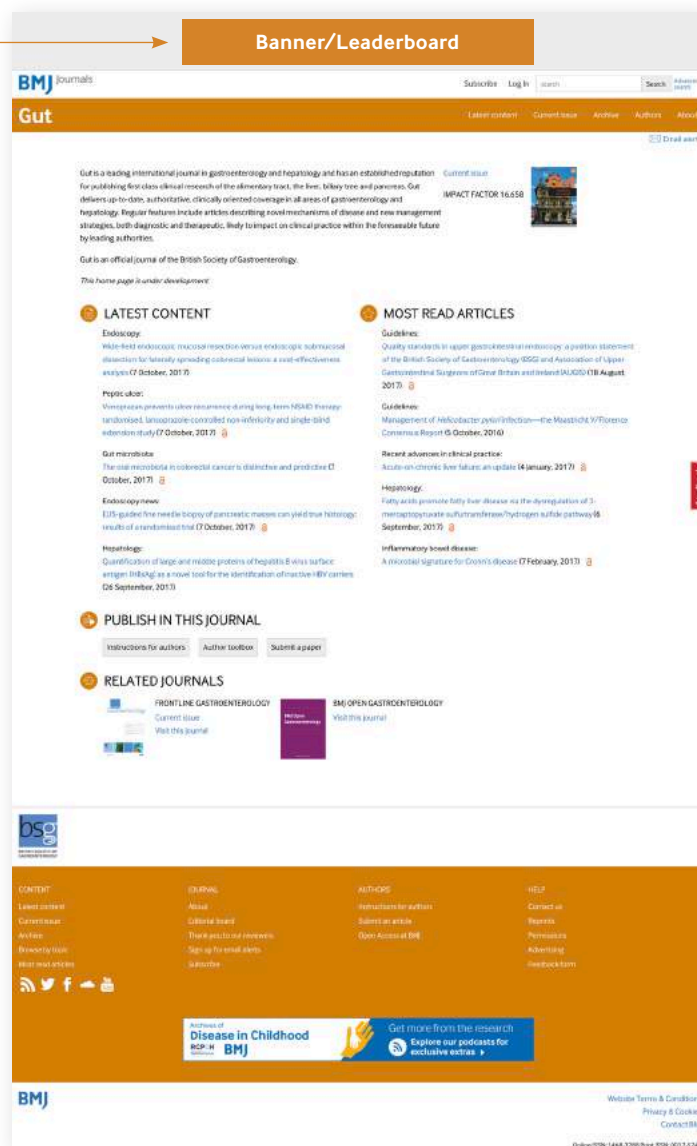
Banner/Leaderboard

BMJ Journals

Subscribe Log In search Search Advanced search

Gut

Latest content Current issue Archive Authors About

Email alerts

Gut is a leading international journal in gastroenterology and hepatology and has an established reputation for publishing first class clinical research of the alimentary tract, the liver, biliary tree and pancreas. Gut delivers up-to-date, authoritative, clinically oriented coverage in all areas of gastroenterology and hepatology. Regular features include articles describing novel mechanisms of disease and new management strategies, both diagnostic and therapeutic, likely to impact on clinical practice within the foreseeable future by leading authorities.

Gut is an official journal of the British Society of Gastroenterology.

This home page is under development

Current issue

IMPACT FACTOR 16.658

LATEST CONTENT

Endoscopy:
Wide-field endoscopic mucosal resection versus endoscopic submucosal dissection for laterally spreading colorectal lesions: a cost-effectiveness analysis (7 October, 2017)

Peptic ulcer:
Vonoprazan prevents ulcer recurrence during long-term NSAID therapy: randomised, lansoprazole-controlled non-inferiority and single-blind extension study (7 October, 2017)

Gut microbiota:
The oral microbiota in colorectal cancer is distinctive and predictive (7 October, 2017)

Endoscopy news:
EUS-guided fine needle biopsy of pancreatic masses can yield true histology: results of a randomised trial (7 October, 2017)

Hepatology:
Quantification of large and middle proteins of hepatitis B virus surface antigen (HBsAg) as a novel tool for the identification of inactive HBV carriers (26 September, 2017)

MOST READ ARTICLES

Guidelines:
Quality standards in upper gastrointestinal endoscopy: a position statement of the British Society of Gastroenterology (BSG) and Association of Upper Gastrointestinal Surgeons of Great Britain and Ireland (AUGIS) (18 August, 2017)

Guidelines:
Management of Helicobacter pylori infection—the Maastricht V/Florence Consensus Report (5 October, 2016)

Recent advances in clinical practice:
Acute-on-chronic liver failure: an update (4 January, 2017)

Hepatology:
Fatty acids promote fatty liver disease via the dysregulation of 3-mercaptopyruvate sulfurtransferase/hydrogen sulfide pathway (6 September, 2017)

Inflammatory bowel disease:
A microbial signature for Crohn's disease (7 February, 2017)

PUBLISH IN THIS JOURNAL

Instructions for authors Author toolbox Submit a paper

RELATED JOURNALS

FRONTLINE GASTROENTEROLOGY
Current issue
Visit this journal

BMJ OPEN GASTROENTEROLOGY
Visit this journal

bsg

CONTENT
Latest content
Current issue
Archive
Browse by topic
Most read articles

JOURNAL
About
Editorial board
Thank you to our reviewers
Sign up for email alerts
Subscribe

AUTHORS
Instructions for authors
Submit an article
Open Access at BMJ

HELP
Contact us
Reprints
Permissions
Advertising
Feedback form

Archives of Disease in Childhood
RCPCH BMJ

Get more from the research
Explore our podcasts for exclusive extras ▸

BMJ

Website Terms & Conditions
Privacy & Cookies
Contact BMJ